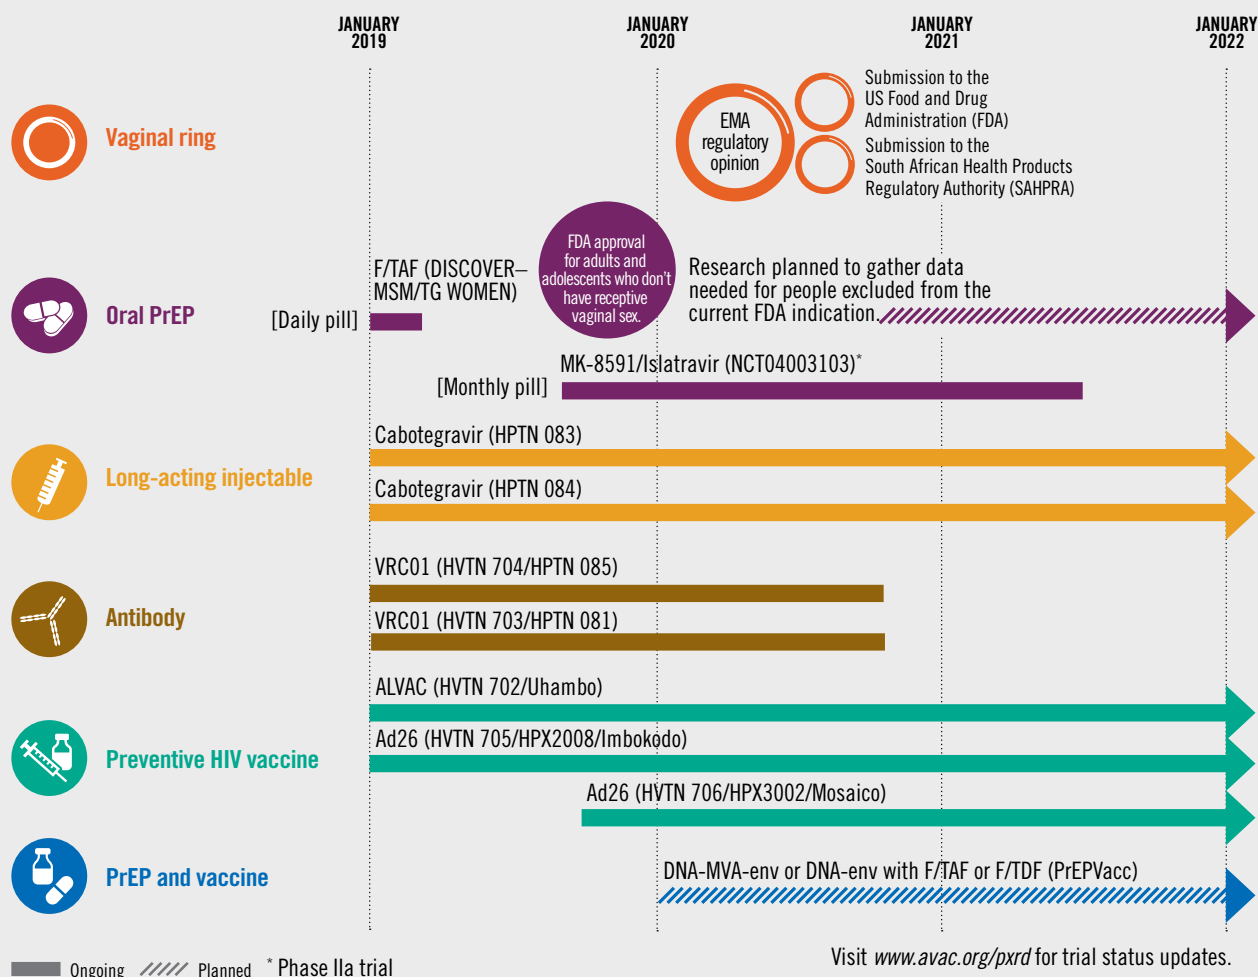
JANUARY 2019

JANUARY 2020

JANUARY 2021

JANUARY 2022

Vaginal ring

EMA regulatory opinion

Submission to the US Food and Drug Administration (FDA)

Submission to the South African Health Products Regulatory Authority (SAHPRA)

Oral PrEP

F/TAF (DISCOVER–MSM/TG WOMEN)

[Daily pill]

FDA approval for adults and adolescents who don't have receptive vaginal sex.

Research planned to gather data needed for people excluded from the current FDA indication.

MK-8591/Islatravir (NCT04003103)*

[Monthly pill]

Long-acting injectable

Cabotegravir (HPTN 083)

Cabotegravir (HPTN 084)

Antibody

VRC01 (HVTN 704/HPTN 085)

VRC01 (HVTN 703/HPTN 081)

Preventive HIV vaccine

ALVAC (HVTN 702/Uhambo)

Ad26 (HVTN 705/HPX2008/Imbokodo)

Ad26 (HVTN 706/HPX3002/Mosaico)

PrEP and vaccine

DNA-MVA-env or DNA-env with F/TAF or F/TDF (PrEPVacc)

Ongoing Planned * Phase IIa trial

Visit www.avac.org/pxrd for trial status updates.